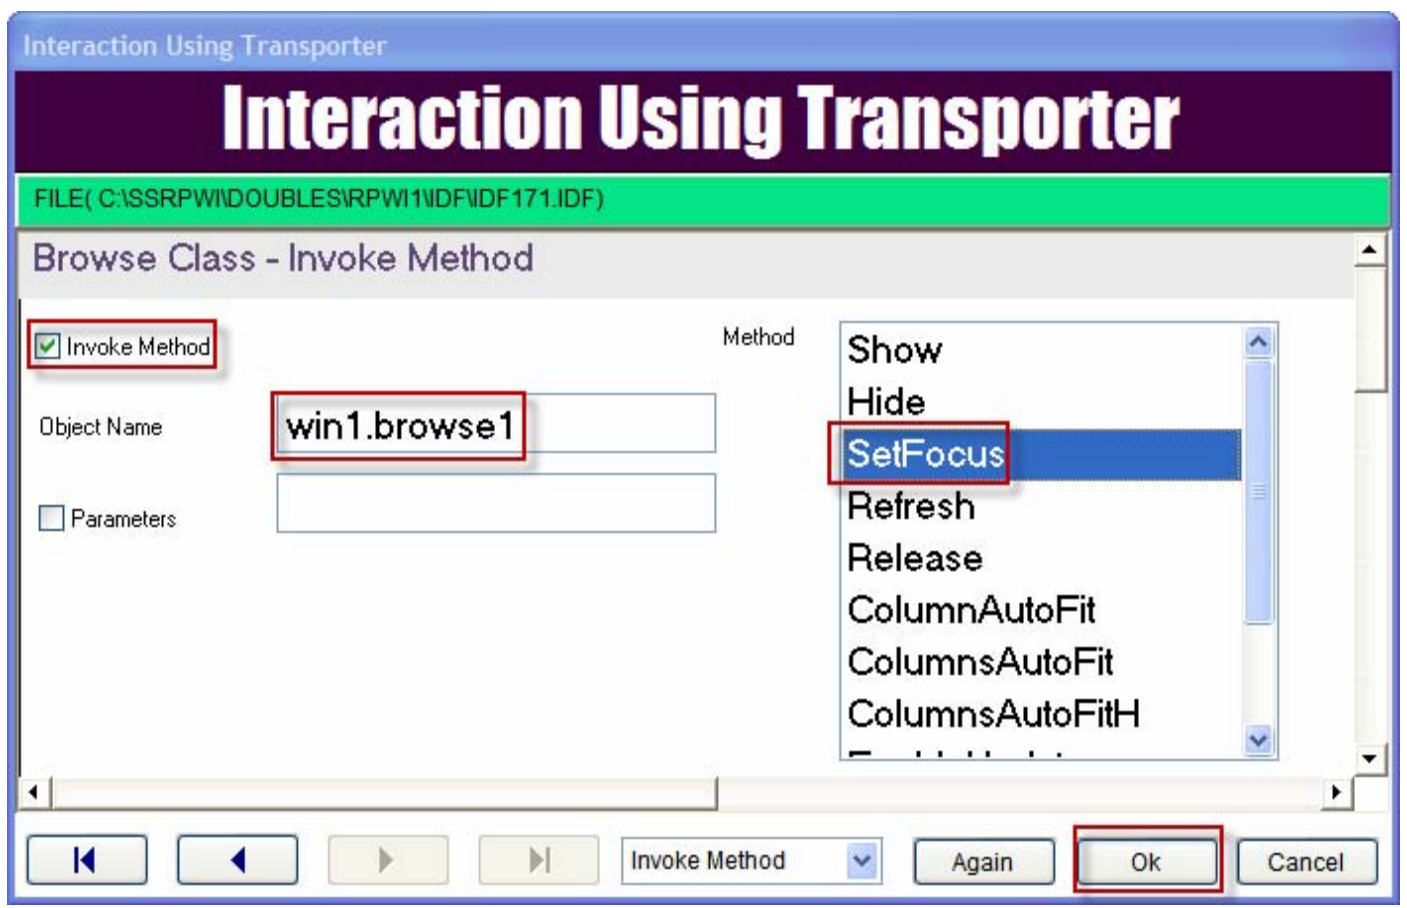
Interaction Using Transporter

Interaction Using Transporter

FILE( C:\SSRPWI\DOUBLES\RPWI1\IDF\IDF171.IDF)

Browse Class - Invoke Method

Invoke Method

Method

Object Name

win1.browse1

Parameters

Show
Hide
SetFocus
Refresh
Release
ColumnAutoFit
ColumnsAutoFit
ColumnsAutoFitH
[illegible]

Invoke Method

Again

Ok

Cancel